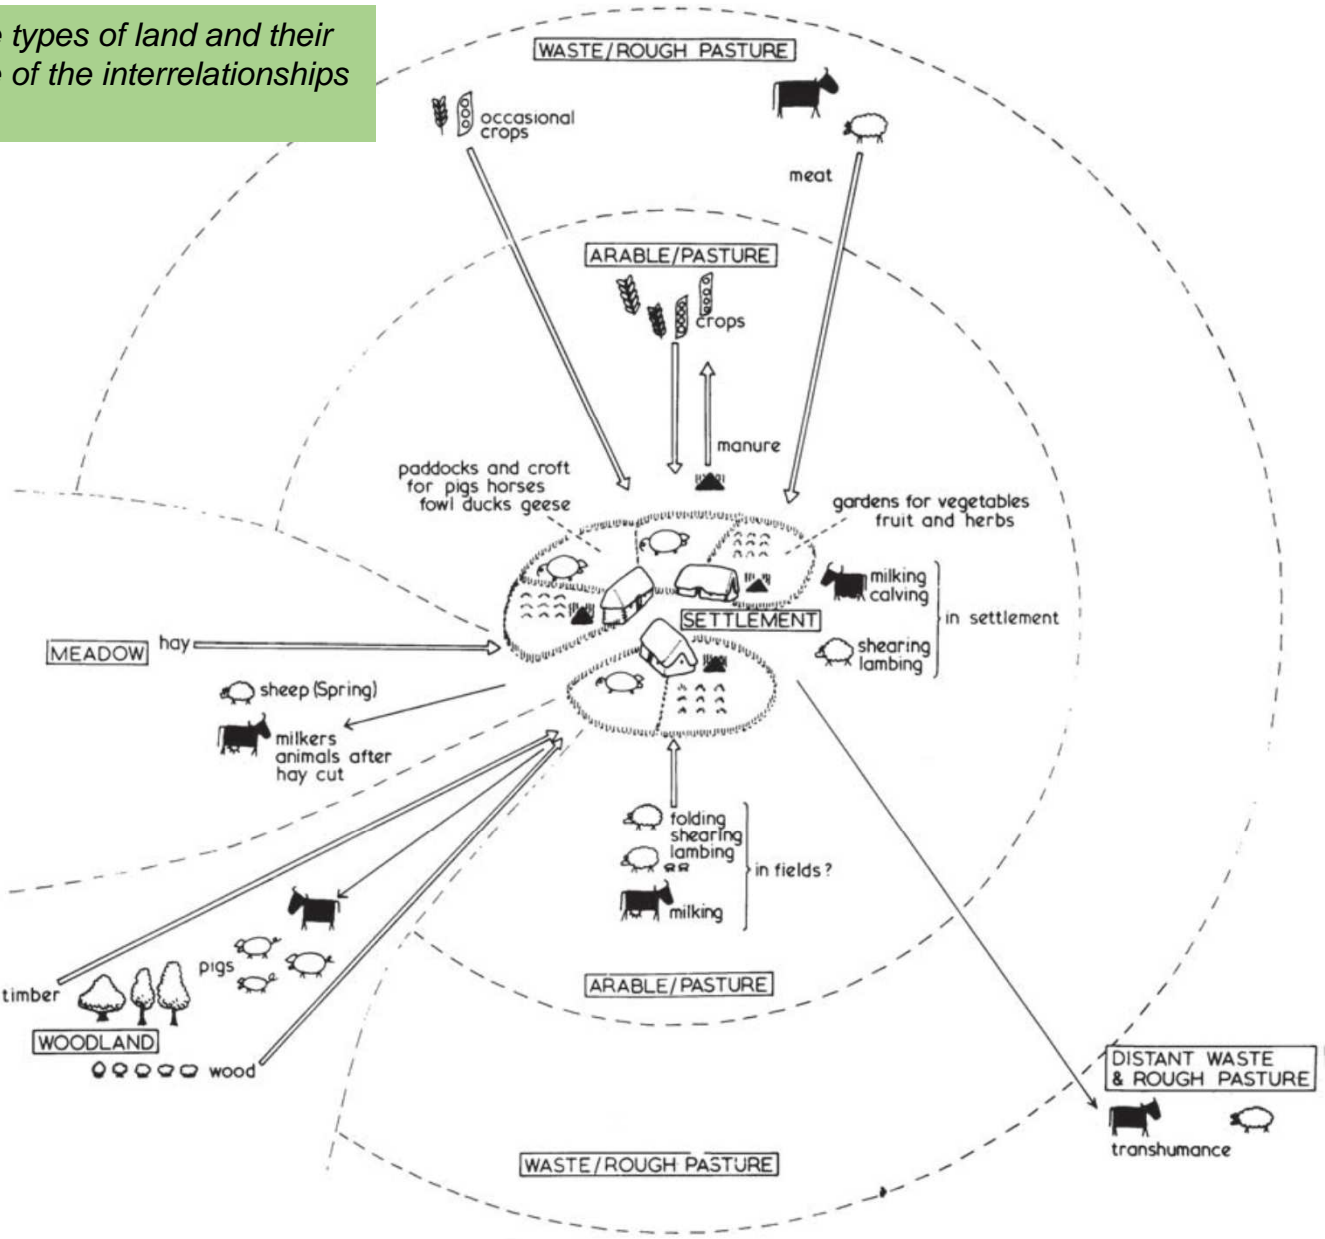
e types of land and their
of the interrelationships

WASTE/ROUGH PASTURE

occasional crops

meat

ARABLE/PASTURE

crops

manure

paddocks and croft for pigs horses fowl ducks geese

gardens for vegetables fruit and herbs

milking calving

in settlement

SETTLEMENT

shearing lambing

MEADOW

hay

sheep (Spring)

milkers animals after hay cut

folding shearing lambing

in fields ?

milking

pigs

timber

WOODLAND

wood

ARABLE/PASTURE

DISTANT WASTE & ROUGH PASTURE

transhumance

WASTE/ROUGH PASTURE